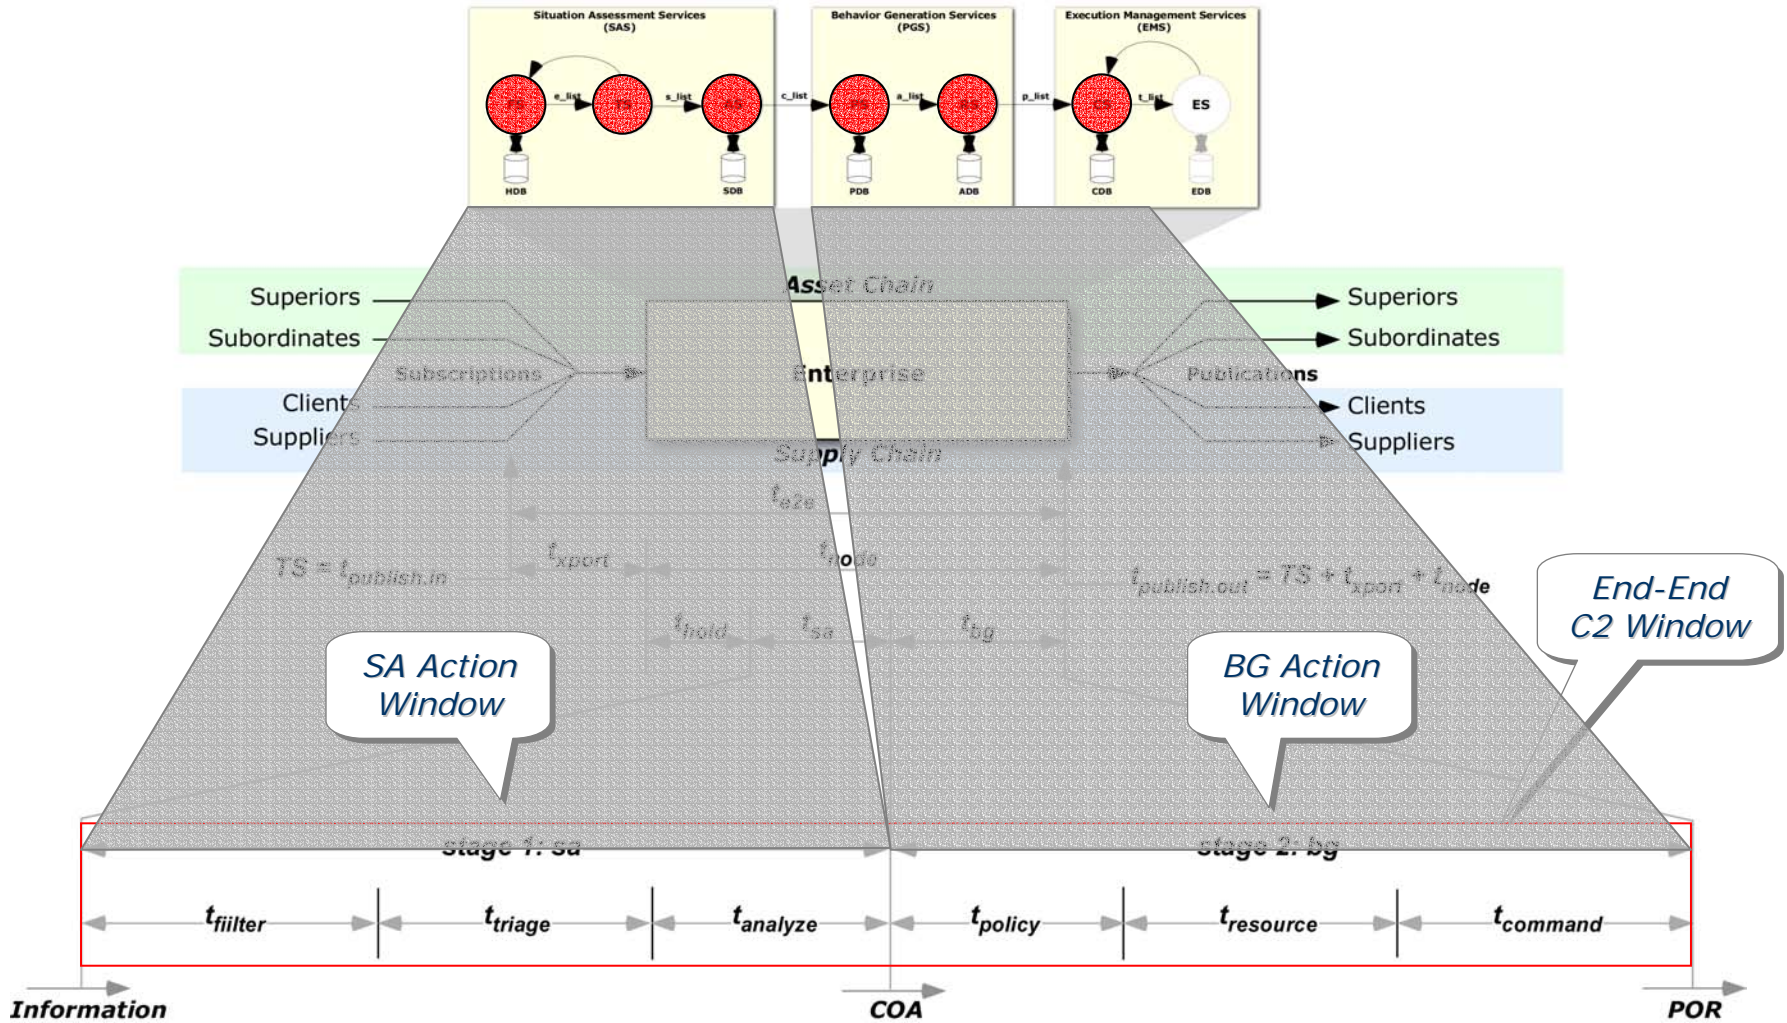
Situation Assessment Services (SAS)

FS e_list TS s_list AS

HDB SDB

c_list

Behavior Generation Services (PGS)

PS a_list RS

PDB ADB

p_list

Execution Management Services (EMS)

CS t_list ES

CDB EDB

Asset Chain

Superiors

Subordinates

Subscriptions

Clients

Suppliers

Enterprise

Supply Chain

Publications

Superiors

Subordinates

Clients

Suppliers

$t_{e2e}$

$TS = t_{publish.in}$

$t_{xport}$

$t_{node}$

$t_{publish.out} = TS + t_{xport} + t_{node}$

$t_{hold}$

$t_{sa}$

$t_{bg}$

SA Action Window

BG Action Window

End-End C2 Window

stage 1: sa

stage 2: bg

$t_{fiilter}$

$t_{triage}$

$t_{analyze}$

$t_{policy}$

$t_{resource}$

$t_{command}$

Information

COA

POR